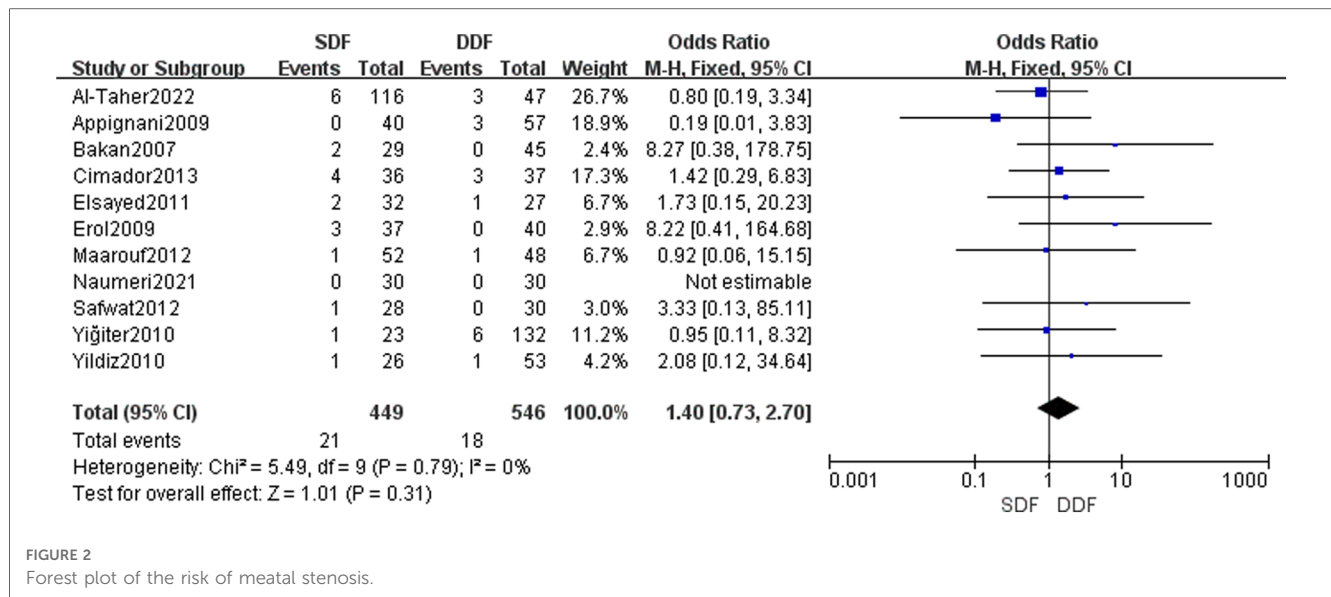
| Study or Subgroup | SDF Events | SDF Total | DDF Events | DDF Total | Weight | Odds Ratio M-H, Fixed, 95% CI |
|---|---|---|---|---|---|---|
| Al-Taher2022 | 6 | 116 | 3 | 47 | 26.7% | 0.80 [0.19, 3.34] |
| Appignani2009 | 0 | 40 | 3 | 57 | 18.9% | 0.19 [0.01, 3.83] |
| Bakan2007 | 2 | 29 | 0 | 45 | 2.4% | 8.27 [0.38, 178.75] |
| Cimador2013 | 4 | 36 | 3 | 37 | 17.3% | 1.42 [0.29, 6.83] |
| Elsayed2011 | 2 | 32 | 1 | 27 | 6.7% | 1.73 [0.15, 20.23] |
| Erol2009 | 3 | 37 | 0 | 40 | 2.9% | 8.22 [0.41, 164.68] |
| Maarouf2012 | 1 | 52 | 1 | 48 | 6.7% | 0.92 [0.06, 15.15] |
| Naumeri2021 | 0 | 30 | 0 | 30 | | Not estimable |
| Safwat2012 | 1 | 28 | 0 | 30 | 3.0% | 3.33 [0.13, 85.11] |
| Yiğiter2010 | 1 | 23 | 6 | 132 | 11.2% | 0.95 [0.11, 8.32] |
| Yildiz2010 | 1 | 26 | 1 | 53 | 4.2% | 2.08 [0.12, 34.64] |
| **Total (95% CI)** | | **449** | | **546** | **100.0%** | **1.40 [0.73, 2.70]** |
| Total events | 21 | | 18 | | | |

Heterogeneity: Chi² = 5.49, df = 9 (P = 0.79); I² = 0%
Test for overall effect: Z = 1.01 (P = 0.31)

Odds Ratio
M-H, Fixed, 95% CI
0.001 0.1 1 10 1000
SDF DDF

FIGURE 2
Forest plot of the risk of meatal stenosis.